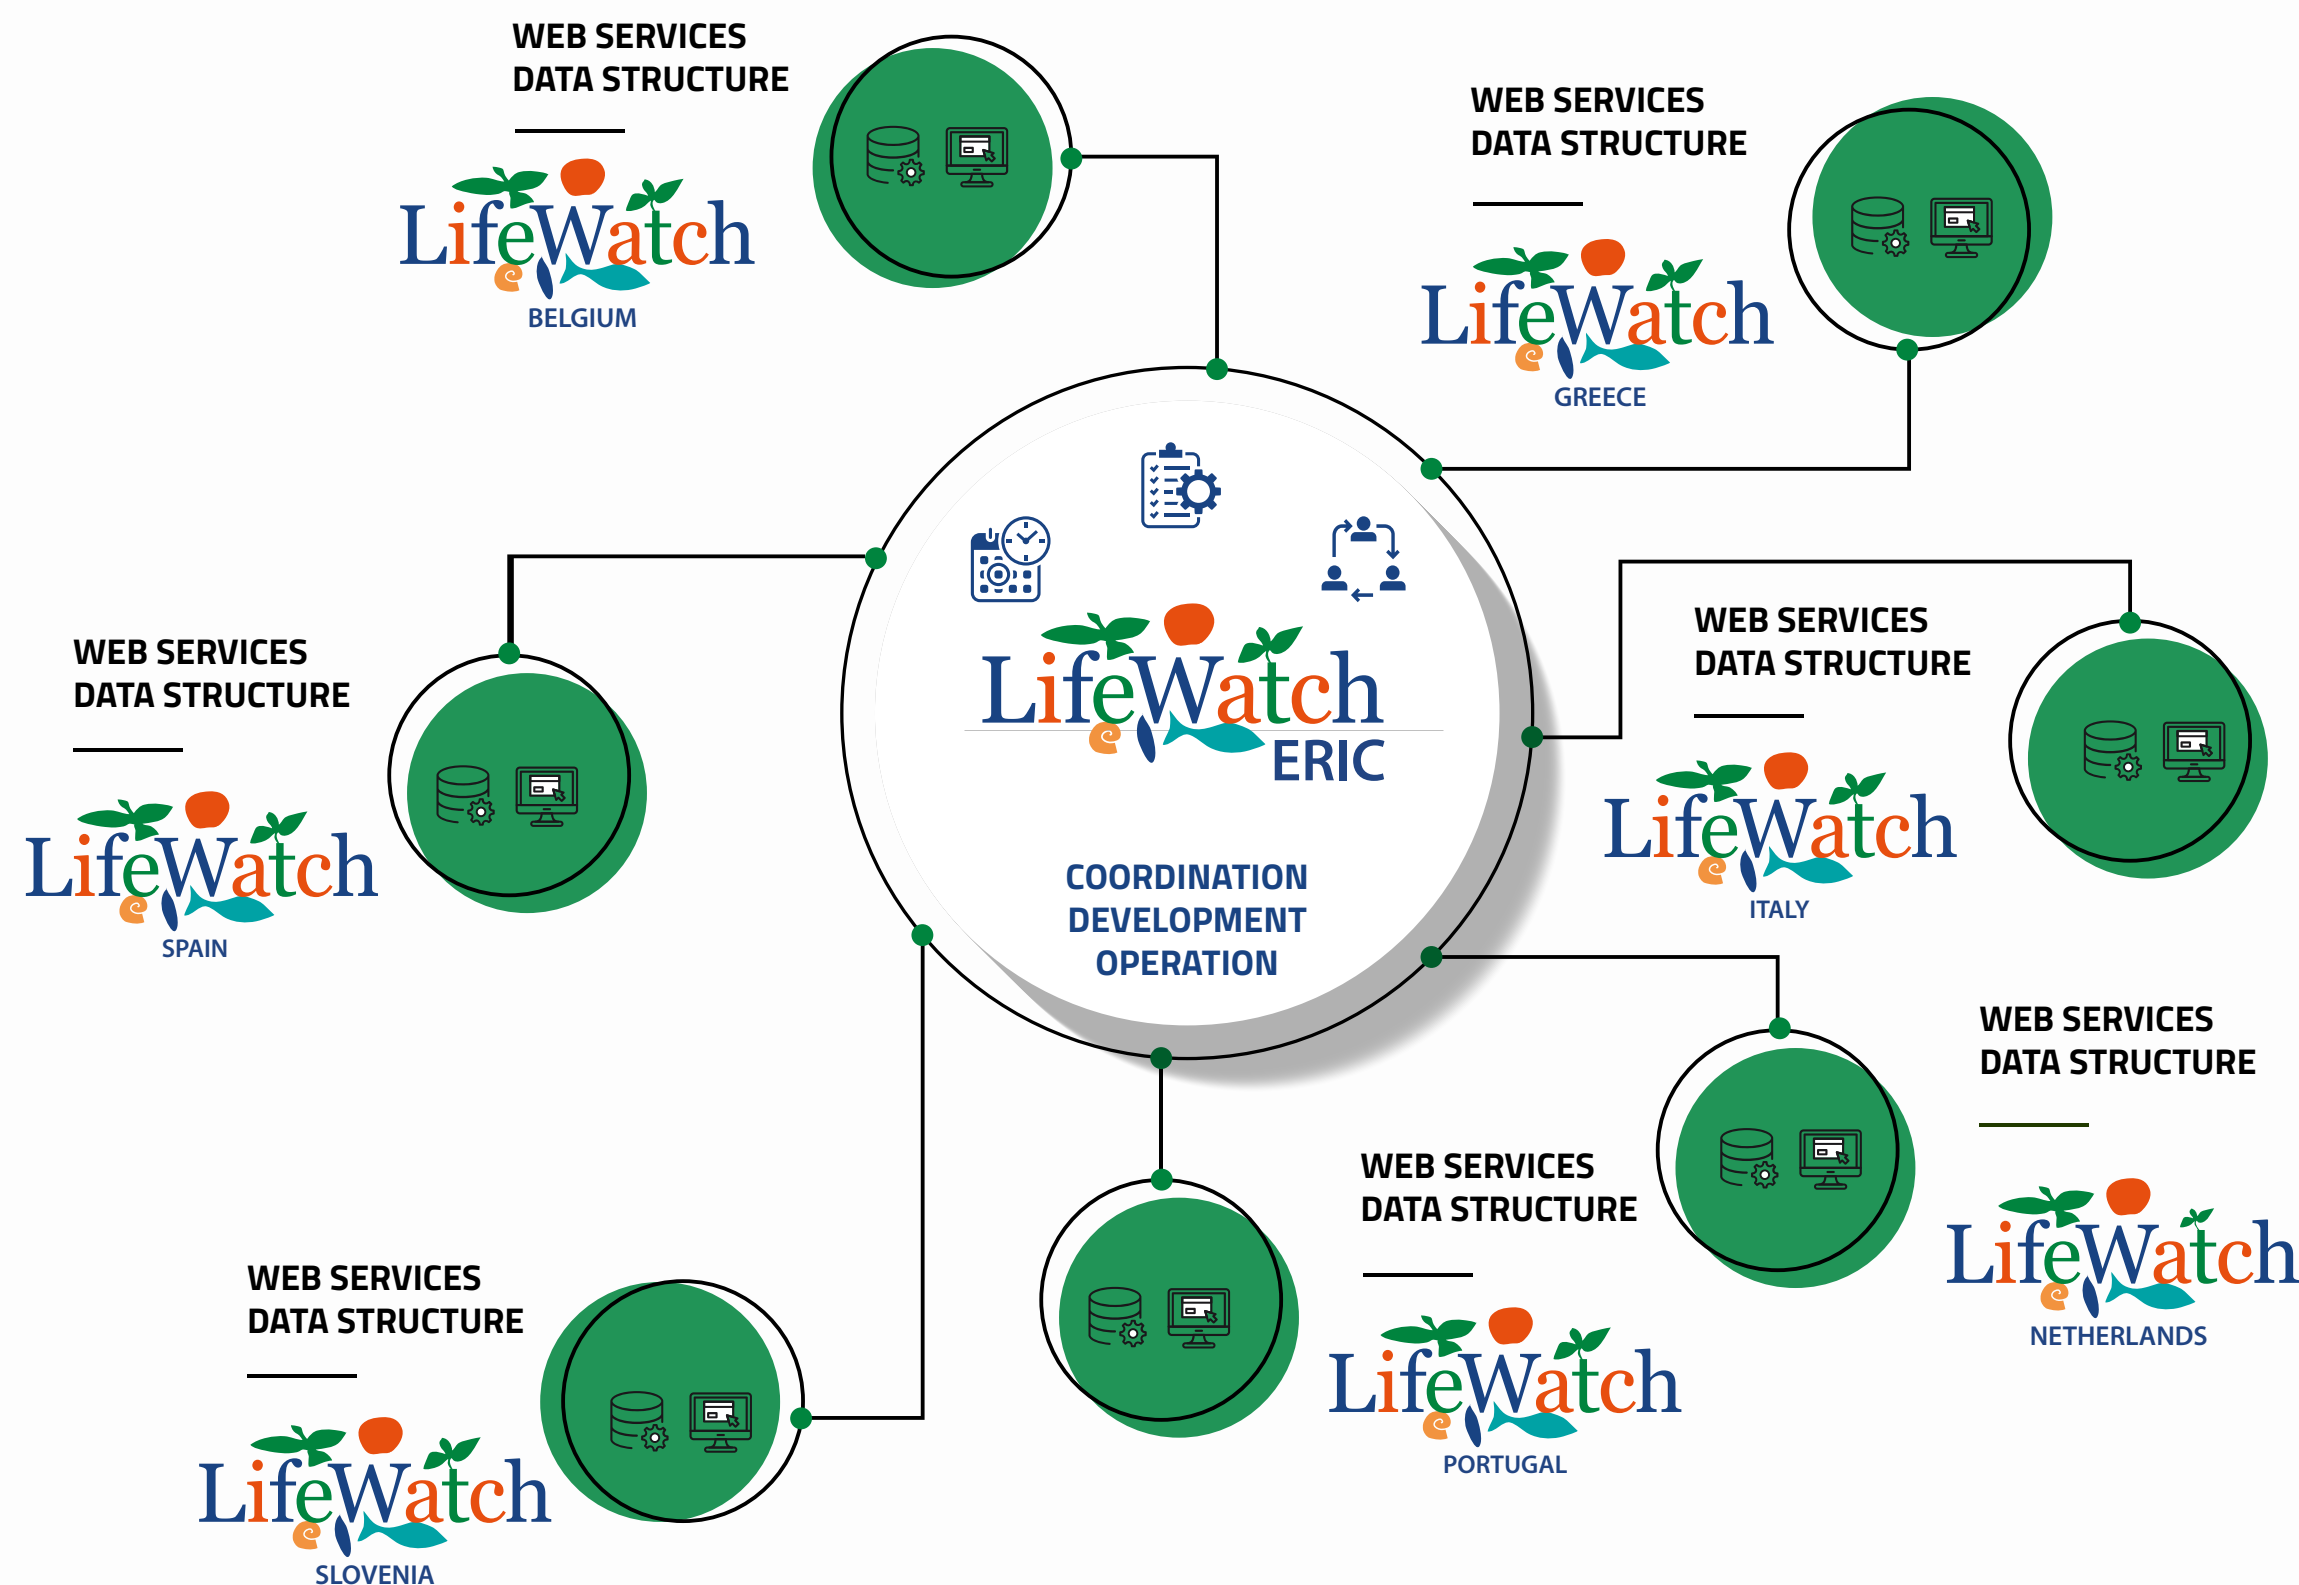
WEB SERVICES
DATA STRUCTURE

LifeWatch
BELGIUM

WEB SERVICES
DATA STRUCTURE

LifeWatch
GREECE

LifeWatch
ERIC

COORDINATION
DEVELOPMENT
OPERATION

WEB SERVICES
DATA STRUCTURE

LifeWatch
SPAIN

WEB SERVICES
DATA STRUCTURE

LifeWatch
ITALY

WEB SERVICES
DATA STRUCTURE

LifeWatch
NETHERLANDS

WEB SERVICES
DATA STRUCTURE

LifeWatch
PORTUGAL

WEB SERVICES
DATA STRUCTURE

LifeWatch
SLOVENIA